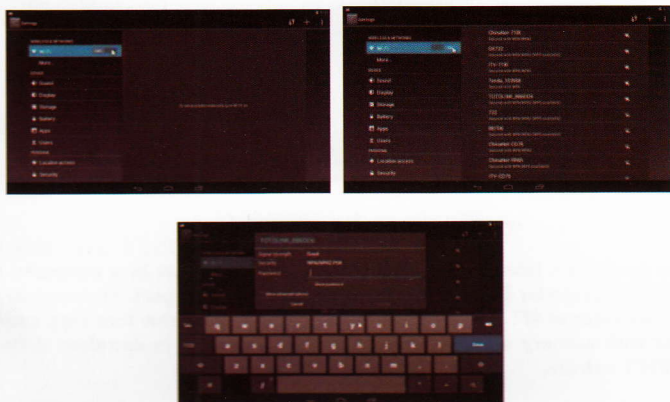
Settings

WIRELESS & NETWORKS

Wi-Fi

More...

DEVICE

Sound

Display

Storage

Battery

Apps

Users

PERSONAL

Location access

Security

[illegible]

Settings

WIRELESS & NETWORKS

Wi-Fi

More...

DEVICE

Sound

Display

Storage

Battery

Apps

Users

PERSONAL

Location access

Security

Chinaadsl-7106

Secured with WPA/WPA2

DE720

Secured with WPA/WPA2 (WPS available)

ITV-7740

Secured with WPA/WPA2

Tenda_1E9968

Secured with WPA/WPA2 (WPS available)

TOTOLINK_N8003X

Secured with WPA/WPA2 (WPS available)

722

Secured with WPA/WPA2 (WPS available)

BE736

Secured with WPA/WPA2 (WPS available)

Chinanet-C576

Secured with WPA/WPA2

Chinanet-9f4th

Secured with WPA/WPA2 (WPS available)

ITV-2579

Settings

TOTOLINK_N8003X

Signal strength Good

Security WPA/WPA2 PSK

Password

Show password

Show advanced options

Cancel

Connect

q w e r t y u i o p

a s d f g h j k l

z x c v b n m

Done